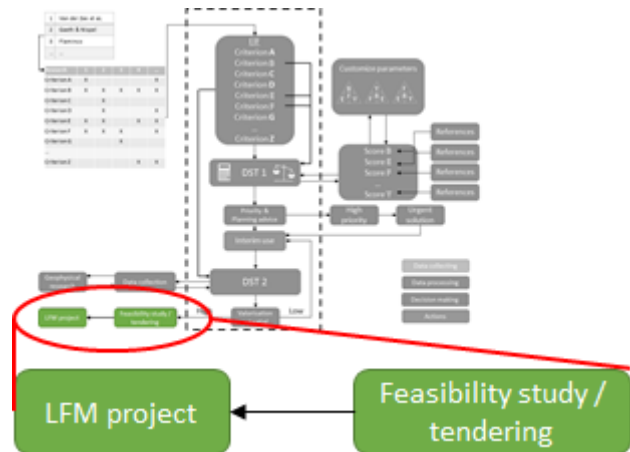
1 Van der Zee et al.
2 Geelh & Nispel
3 Flaminius

Criterion A
Criterion B
Criterion C
Criterion D
Criterion E
Criterion F
Criterion G
Criterion Z

LE
Criterion A
Criterion B
Criterion C
Criterion D
Criterion E
Criterion F
Criterion G
...
Criterion Z

Customize parameters

Score D
Score E
Score F
...
Score Y

References
References
References
References

DST 1

Priority & Planning advice
High priority
Urgent solution

Interim use

Geophysical research
Data collection
DST 2

LFM project
Feasibility study / tendering
High
Valorisation
Low

Data collecting
Data processing
Decision making
Actions

LFM project
Feasibility study / tendering